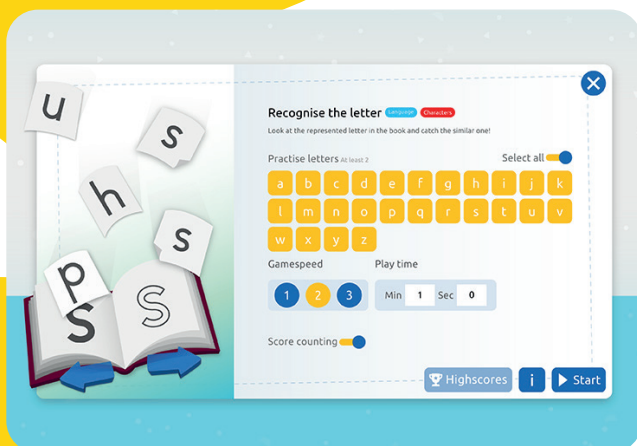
u
s
h
s
p
S
S

Recognise the letter Language Characters

Look at the represented letter in the book and catch the similar one!

Practise letters At least 2

Select all

a b c d e f g h i j k
l m n o p q r s t u v
w x y z

Gamespeed

1 2 3

Play time

Min 1 Sec 0

Score counting

Highscores
i
Start